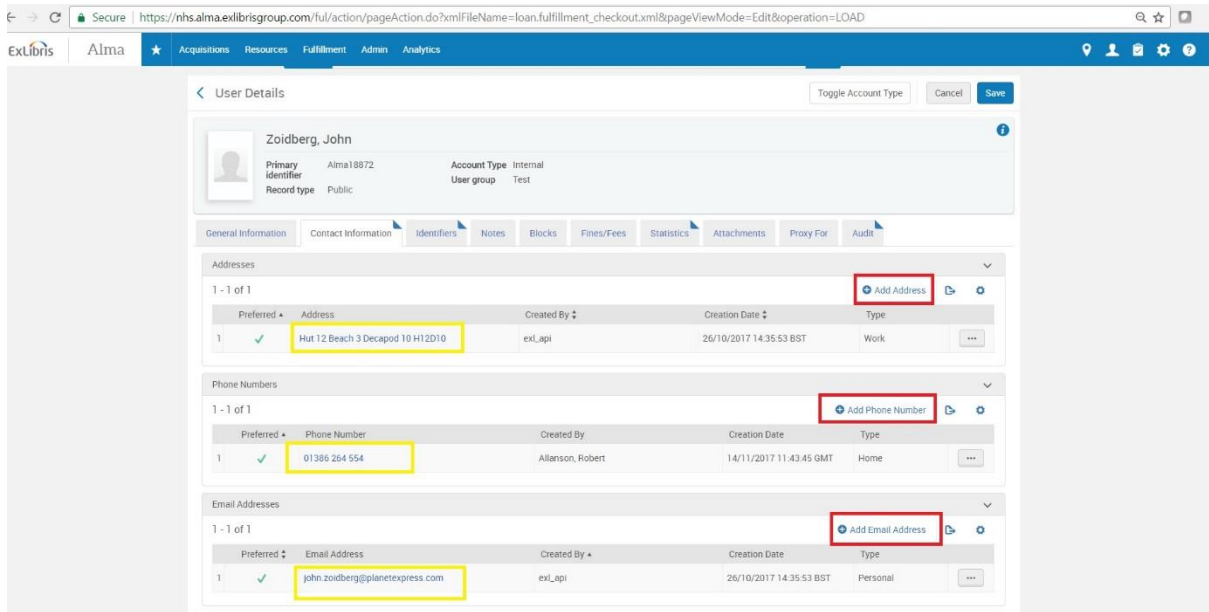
Secure | https://nhs.alma.exlibrisgroup.com/ful/action/pageAction.do?xmlFileName=loan.fulfillment_checkout.xml&pageViewMode=Edit&operation=LOAD

ExLibris Alma Acquisitions Resources Fulfillment Admin Analytics

User Details

Toggle Account Type Cancel Save

Zoidberg, John

Primary identifier Alma18872
Record type Public
Account Type Internal
User group Test

General Information Contact Information Identifiers Notes Blocks Fines/Fees Statistics Attachments Proxy For Audit

Addresses

1 - 1 of 1

Add Address

| | Preferred | Address | Created By | Creation Date | Type | |
|---|---|---|---|---|---|---|
| 1 | ✓ | Hut 12 Beach 3 Decapod 10 H12D10 | exl_api | 26/10/2017 14:35:53 BST | Work | ··· |

Phone Numbers

1 - 1 of 1

Add Phone Number

| | Preferred | Phone Number | Created By | Creation Date | Type | |
|---|---|---|---|---|---|---|
| 1 | ✓ | 01386 264 554 | Allanson, Robert | 14/11/2017 11:43:45 GMT | Home | ··· |

Email Addresses

1 - 1 of 1

Add Email Address

| | Preferred | Email Address | Created By | Creation Date | Type | |
|---|---|---|---|---|---|---|
| 1 | ✓ | john.zoidberg@planetexpress.com | exl_api | 26/10/2017 14:35:53 BST | Personal | ··· |